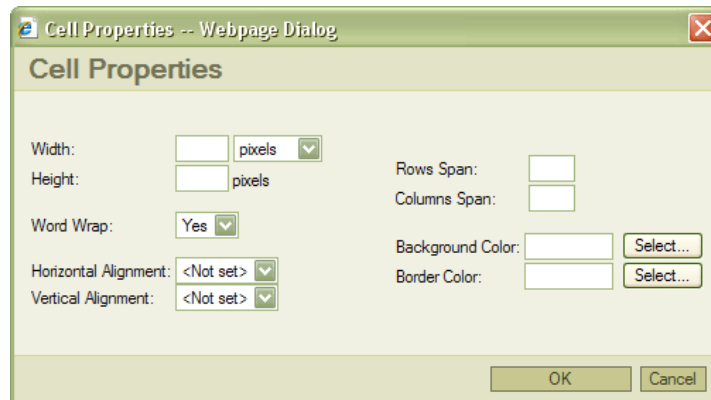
Cell Properties -- Webpage Dialog

Cell Properties

Width: pixels
Height: pixels

Word Wrap: Yes

Horizontal Alignment: <Not set>
Vertical Alignment: <Not set>

Rows Span:
Columns Span:

Background Color: Select...
Border Color: Select...

OK Cancel